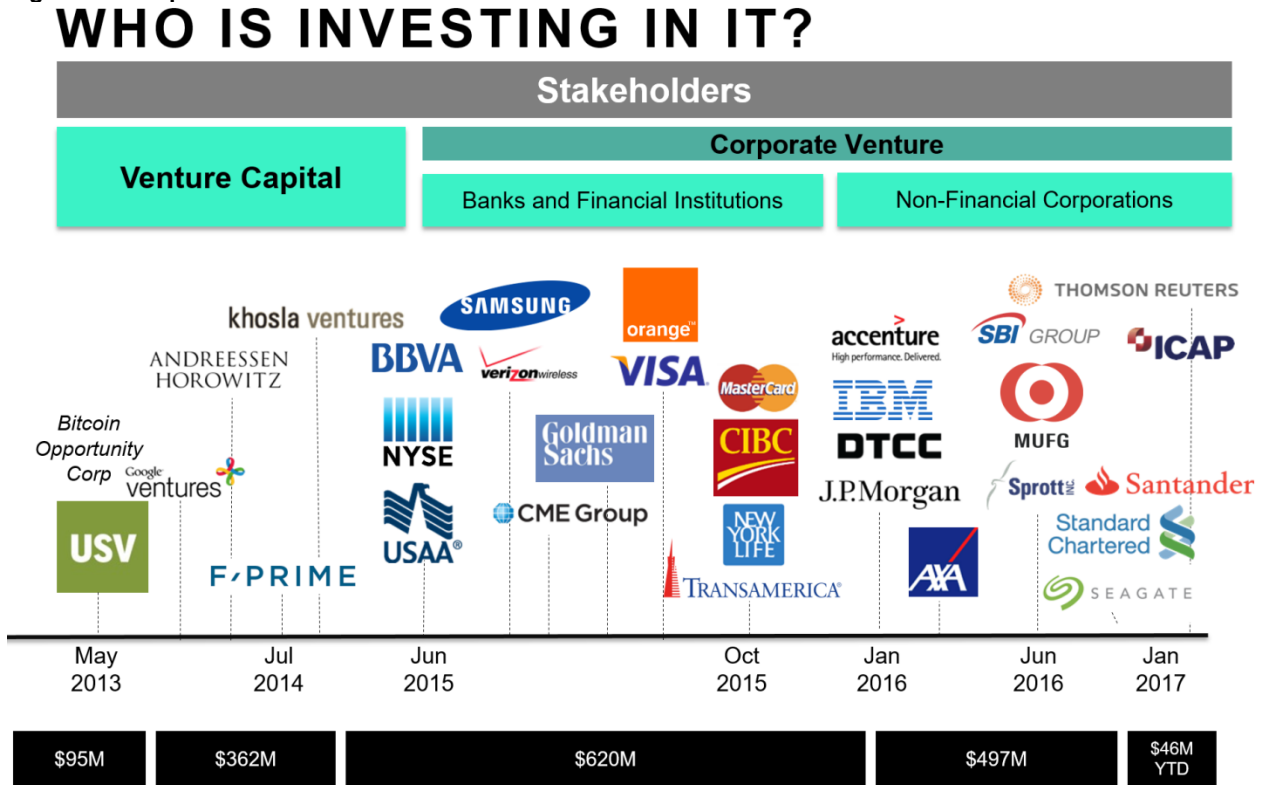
WHO IS INVESTING IN IT?

Stakeholders

Venture Capital

Corporate Venture

Banks and Financial Institutions

Non-Financial Corporations

Bitcoin Opportunity Corp

USV

Google ventures

ANDREESSEN HOROWITZ

F/PRIME

khosla ventures

BBVA

NYSE

USAA®

SAMSUNG

verizonwireless

Goldman Sachs

CME Group

orange™

VISA

MasterCard

CIBC

NEW YORK LIFE

TRANSAMERICA

accenture
High performance. Delivered.

IBM

DTCC

J.P.Morgan

AXA

THOMSON REUTERS

SBI GROUP

ICAP

MUFG

Sprott INC.

Santander

Standard Chartered

SEAGATE

May 2013

Jul 2014

Jun 2015

Oct 2015

Jan 2016

Jun 2016

Jan 2017

$95M

$362M

$620M

$497M

$46M YTD